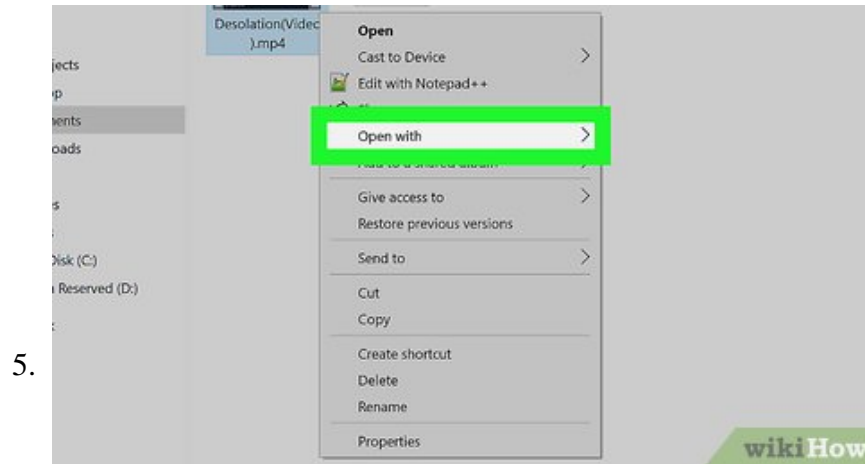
jects
p
nents
oads
s
Disk (C:)
Reserved (D:)

Desolation(Videc
).mp4

Open
Cast to Device
Edit with Notepad++
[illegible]
Open with
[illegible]
Give access to
Restore previous versions
Send to
Cut
Copy
Create shortcut
Delete
Rename
Properties

5.

wikiHow